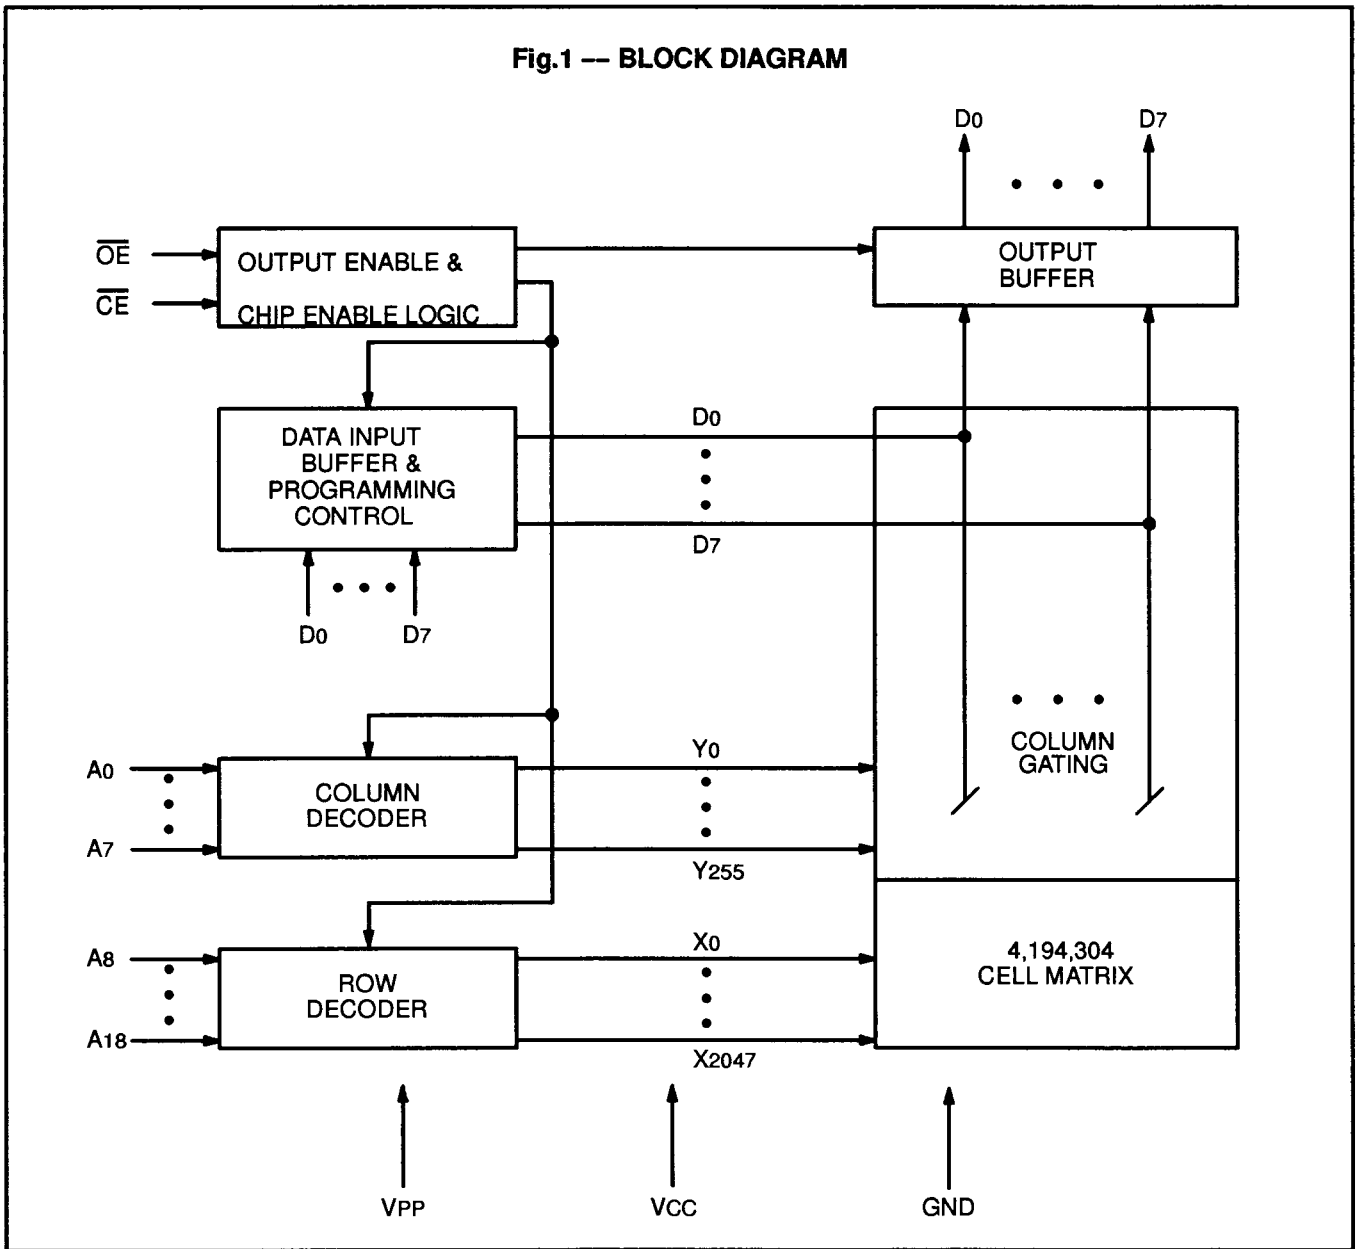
Fig.1 -- BLOCK DIAGRAM

D0

D7

$\overline{OE}$

$\overline{CE}$

OUTPUT ENABLE & CHIP ENABLE LOGIC

OUTPUT BUFFER

DATA INPUT BUFFER & PROGRAMMING CONTROL

D0

D7

D0

D7

A0

A7

COLUMN DECODER

Y0

Y255

COLUMN GATING

A8

A18

ROW DECODER

X0

X2047

4,194,304 CELL MATRIX

VPP

VCC

GND